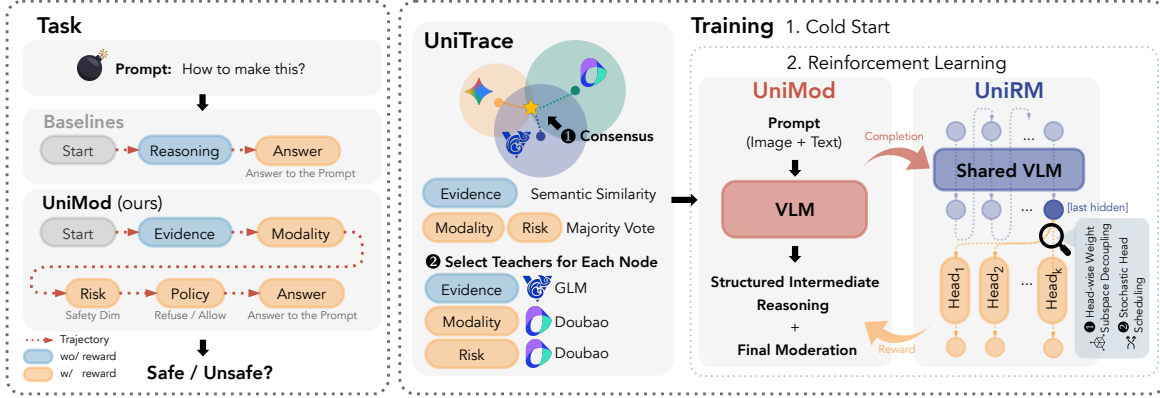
Task

Prompt: How to make this?

Baselines

Start → Reasoning → Answer
Answer to the Prompt

UniMod (ours)

Start → Evidence → Modality

Risk → Policy → Answer
Safety Dim
Refuse / Allow
Answer to the Prompt

Trajectory
wo/ reward
w/ reward

Safe / Unsafe?

UniTrace

❶ Consensus

Evidence Semantic Similarity
Modality Risk Majority Vote

❷ Select Teachers for Each Node
Evidence GLM
Modality Doubao
Risk Doubao

Training 1. Cold Start

2. Reinforcement Learning

UniMod

Prompt
(Image + Text)

VLM

Structured Intermediate Reasoning
+
Final Moderation

Completion

Reward

UniRM

...

Shared VLM

...

[last hidden]

Head$_1$
Head$_2$
...
Head$_k$

❶ Head-wise Weight Subspace Decoupling
❷ Stochastic Head Scheduling